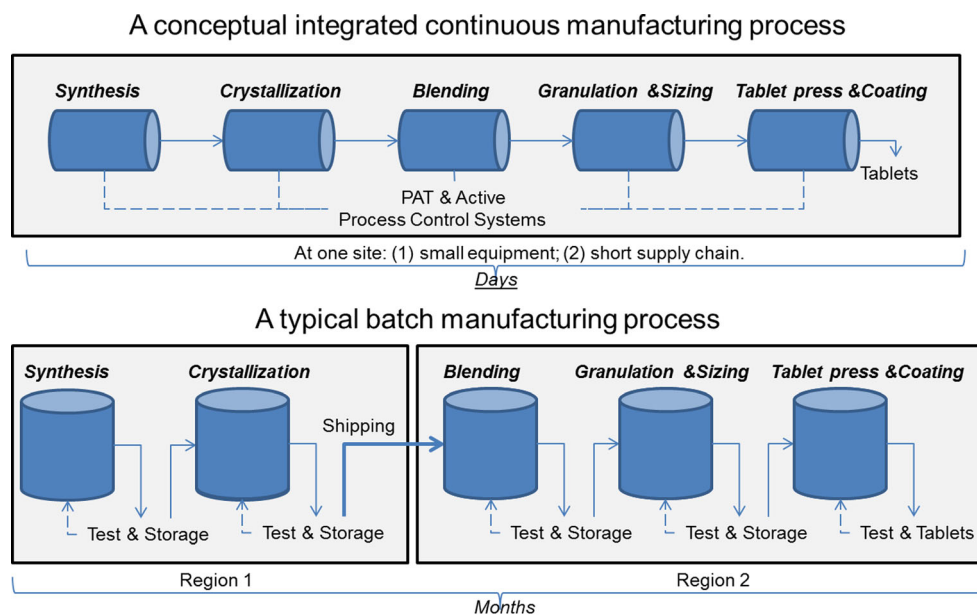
A conceptual integrated continuous manufacturing process

Synthesis

Crystallization

Blending

Granulation &Sizing

Tablet press &Coating

Tablets

PAT & Active Process Control Systems

At one site: (1) small equipment; (2) short supply chain.

Days

A typical batch manufacturing process

Synthesis

Crystallization

Shipping

Blending

Granulation &Sizing

Tablet press &Coating

Test & Storage

Test & Storage

Test & Storage

Test & Storage

Test & Tablets

Region 1

Region 2

Months